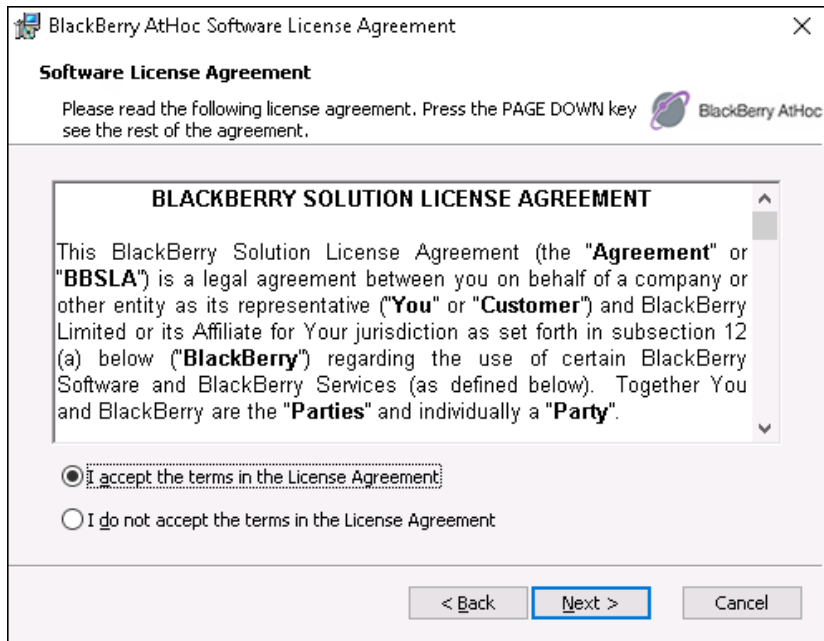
BlackBerry AtHoc Software License Agreement

Software License Agreement

Please read the following license agreement. Press the PAGE DOWN key see the rest of the agreement.

BlackBerry AtHoc

BLACKBERRY SOLUTION LICENSE AGREEMENT

This BlackBerry Solution License Agreement (the "**Agreement**" or "**BBSLA**") is a legal agreement between you on behalf of a company or other entity as its representative ("**You**" or "**Customer**") and BlackBerry Limited or its Affiliate for Your jurisdiction as set forth in subsection 12 (a) below ("**BlackBerry**") regarding the use of certain BlackBerry Software and BlackBerry Services (as defined below). Together You and BlackBerry are the "**Parties**" and individually a "**Party**".

I accept the terms in the License Agreement

I do not accept the terms in the License Agreement

< Back

Next >

Cancel